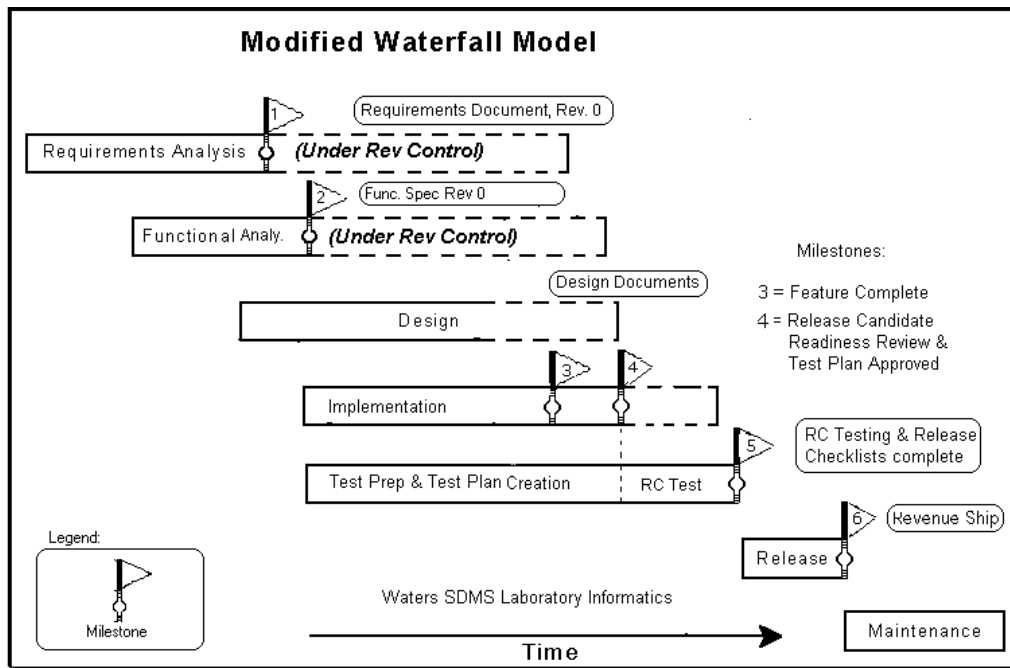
Modified Waterfall Model

1

Requirements Document, Rev. 0

Requirements Analysis

(Under Rev Control)

2

Func. Spec Rev 0

Functional Analy.

(Under Rev Control)

Milestones:

Design Documents

3 = Feature Complete

Design

4 = Release Candidate Readiness Review & Test Plan Approved

3

4

Implementation

5

RC Testing & Release Checklists complete

Test Prep & Test Plan Creation

RC Test

6

Revenue Ship

Legend:

Release

Milestone

Waters SDMS Laboratory Informatics

Maintenance

Time